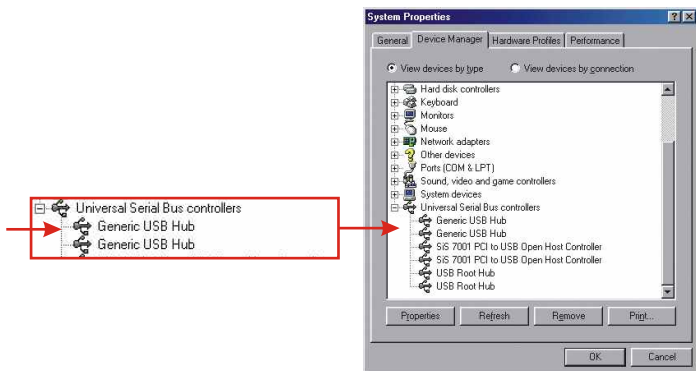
Universal Serial Bus controllers
Generic USB Hub
Generic USB Hub

System Properties

General | Device Manager | Hardware Profiles | Performance

View devices by type
View devices by connection

Hard disk controllers
Keyboard
Monitors
Mouse
Network adapters
Other devices
Ports (COM & LPT)
Sound, video and game controllers
System devices
Universal Serial Bus controllers
Generic USB Hub
Generic USB Hub
SiS 7001 PCI to USB Open Host Controller
SiS 7001 PCI to USB Open Host Controller
USB Root Hub
USB Root Hub

Properties
Refresh
Remove
Print...

OK
Cancel